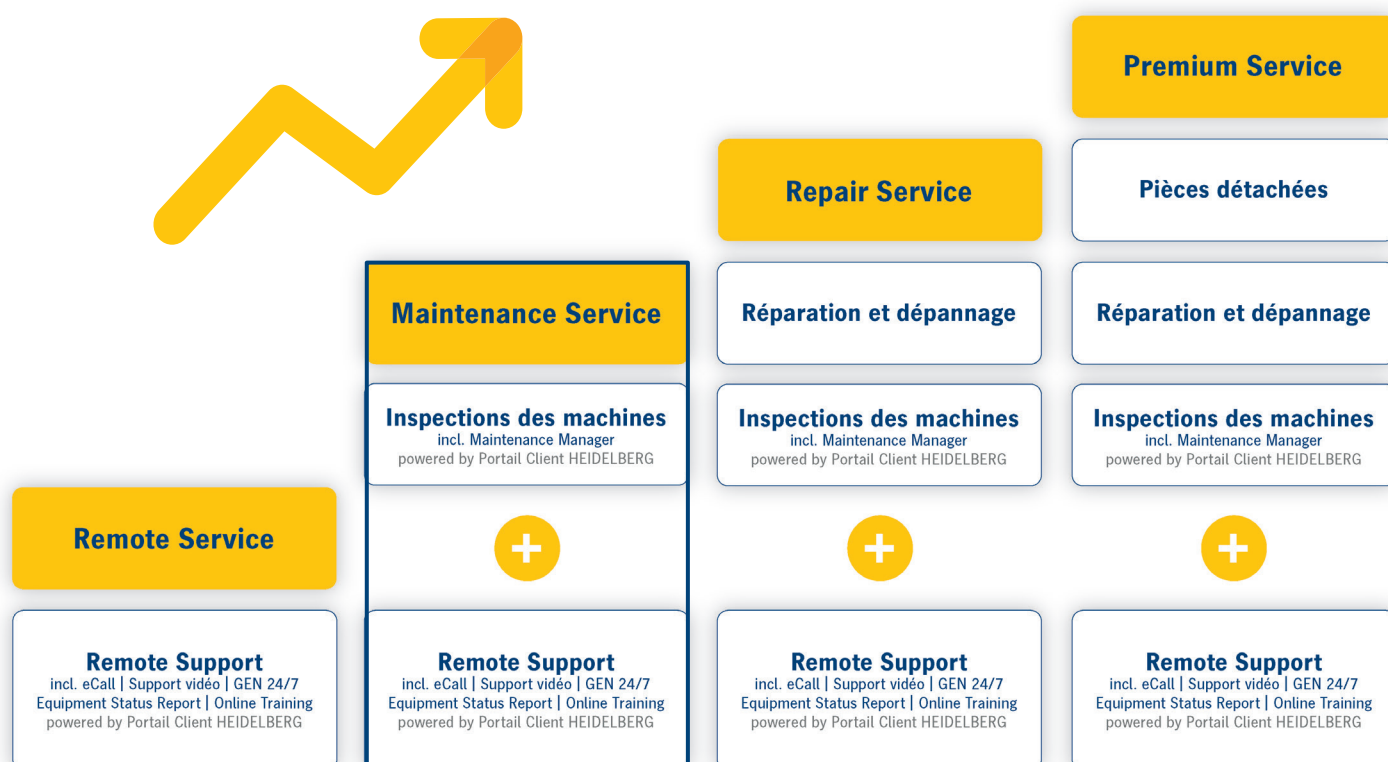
Remote Service

Remote Support
incl. eCall | Support vidéo | GEN 24/7
Equipment Status Report | Online Training
powered by Portail Client HEIDELBERG

Maintenance Service

Inspections des machines
incl. Maintenance Manager
powered by Portail Client HEIDELBERG

+

Remote Support
incl. eCall | Support vidéo | GEN 24/7
Equipment Status Report | Online Training
powered by Portail Client HEIDELBERG

Repair Service

Réparation et dépannage

Inspections des machines
incl. Maintenance Manager
powered by Portail Client HEIDELBERG

+

Remote Support
incl. eCall | Support vidéo | GEN 24/7
Equipment Status Report | Online Training
powered by Portail Client HEIDELBERG

Premium Service

Pièces détachées

Réparation et dépannage

Inspections des machines
incl. Maintenance Manager
powered by Portail Client HEIDELBERG

+

Remote Support
incl. eCall | Support vidéo | GEN 24/7
Equipment Status Report | Online Training
powered by Portail Client HEIDELBERG